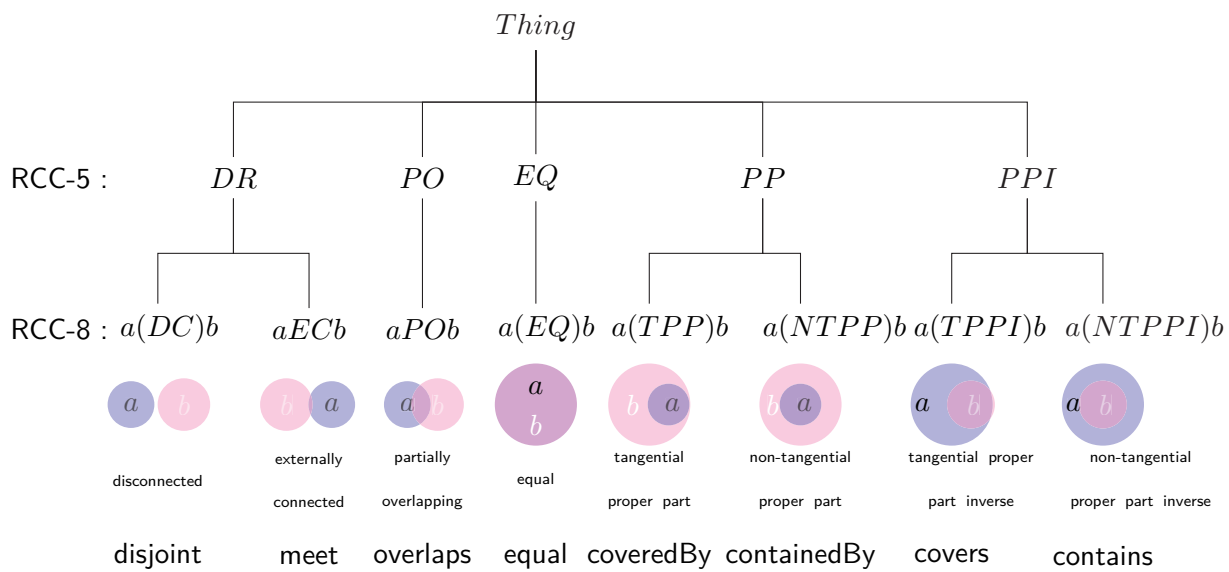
$Thing$

RCC-5 : $DR$ $PO$ $EQ$ $PP$ $PPI$

RCC-8 : $a(DC)b$ $aECb$ $aPOb$ $a(EQ)b$ $a(TPP)b$ $a(NTPP)b$ $a(TPPI)b$ $a(NTPPI)b$

$a$ $b$ $b$ $a$ $a$ $b$ $a$ $b$ $b$ $a$ $b$ $a$ $a$ $b$ $a$ $b$

disconnected

externally connected

partially overlapping

equal

tangential proper part

non-tangential proper part

tangential proper part inverse

non-tangential proper part inverse

disjoint meet overlaps equal coveredBy containedBy covers contains